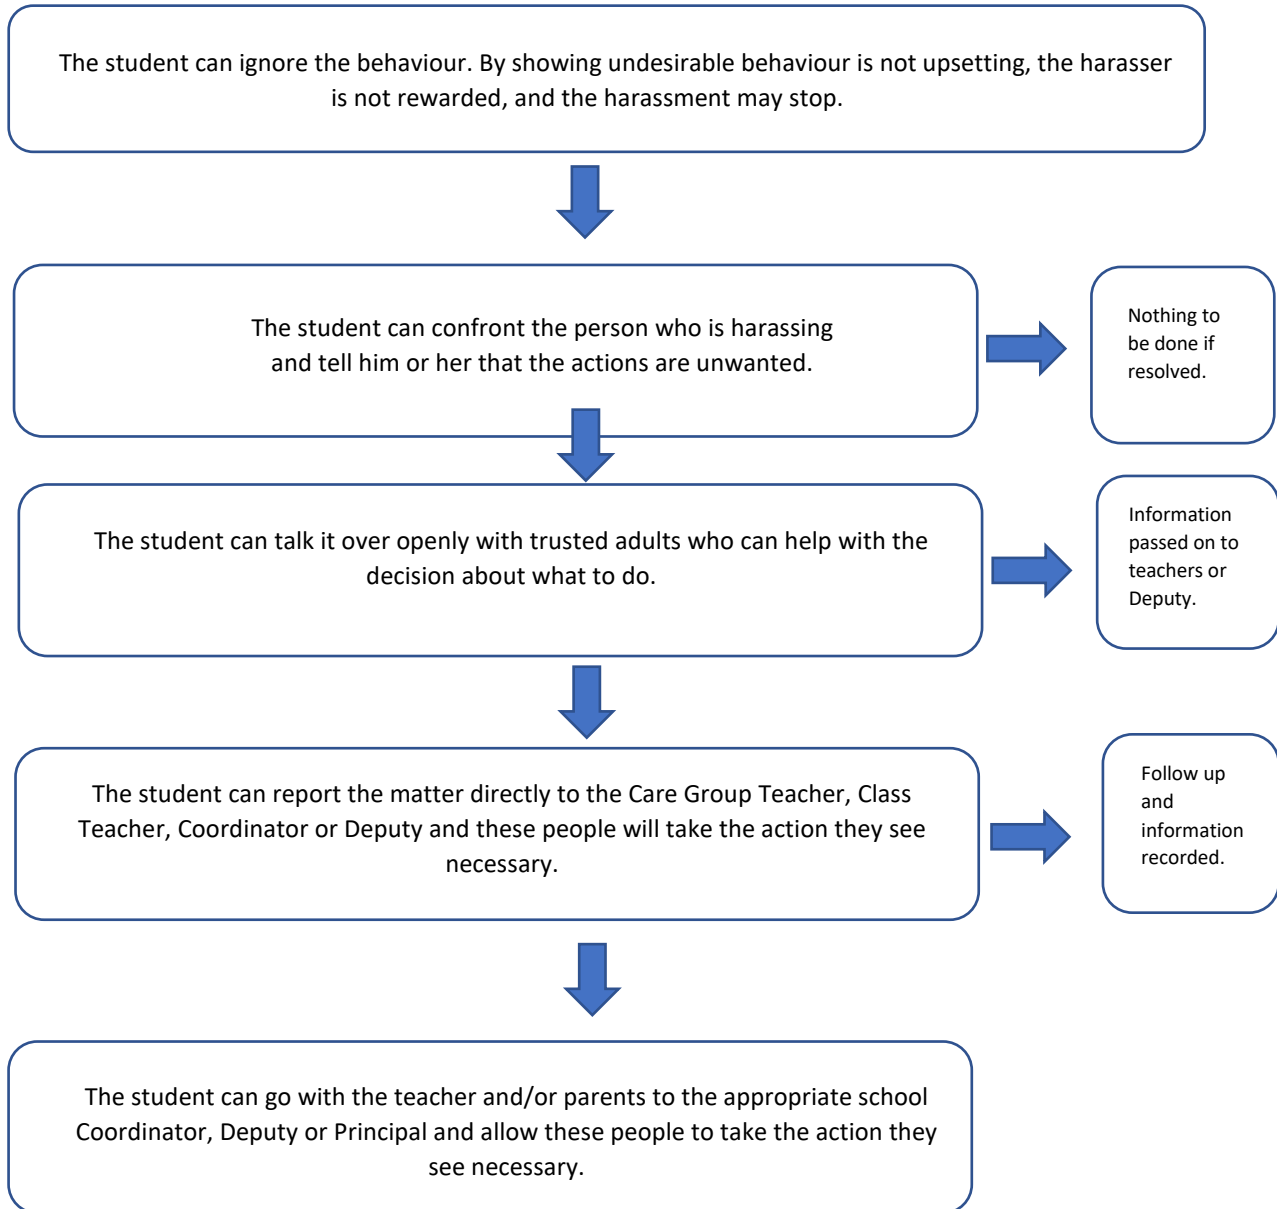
The student can ignore the behaviour. By showing undesirable behaviour is not upsetting, the harasser is not rewarded, and the harassment may stop.

The student can confront the person who is harassing and tell him or her that the actions are unwanted.

Nothing to be done if resolved.

The student can talk it over openly with trusted adults who can help with the decision about what to do.

Information passed on to teachers or Deputy.

The student can report the matter directly to the Care Group Teacher, Class Teacher, Coordinator or Deputy and these people will take the action they see necessary.

Follow up and information recorded.

The student can go with the teacher and/or parents to the appropriate school Coordinator, Deputy or Principal and allow these people to take the action they see necessary.